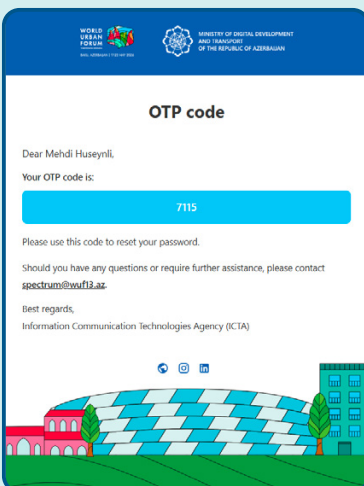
WORLD URBAN FORUM
BAKU, AZERBAIJAN | 17-22 MAY 2026

MINISTRY OF DIGITAL DEVELOPMENT AND TRANSPORT OF THE REPUBLIC OF AZERBAIJAN

OTP code

Dear Mehdi Huseynli,

Your OTP code is:

7115

Please use this code to reset your password.

Should you have any questions or require further assistance, please contact spectrum@wuf13.az.

Best regards,
Information Communication Technologies Agency (ICTA)